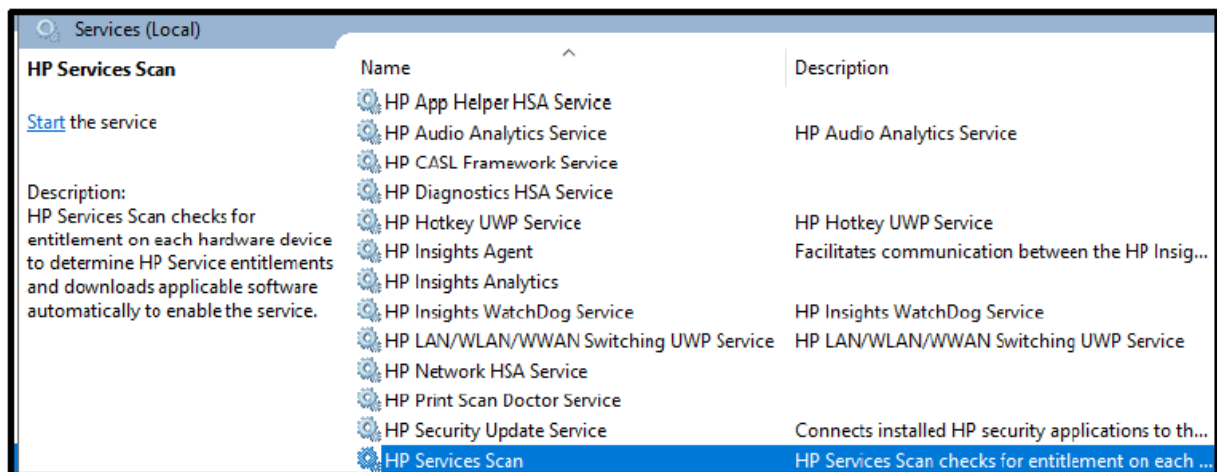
Services (Local)

HP Services Scan

Start the service

Description:
HP Services Scan checks for entitlement on each hardware device to determine HP Service entitlements and downloads applicable software automatically to enable the service.

| Name | Description |
|---|---|
| HP App Helper HSA Service | |
| HP Audio Analytics Service | HP Audio Analytics Service |
| HP CASL Framework Service | |
| HP Diagnostics HSA Service | |
| HP Hotkey UWP Service | HP Hotkey UWP Service |
| HP Insights Agent | Facilitates communication between the HP Insig... |
| HP Insights Analytics | |
| HP Insights WatchDog Service | HP Insights WatchDog Service |
| HP LAN/WLAN/WWAN Switching UWP Service | HP LAN/WLAN/WWAN Switching UWP Service |
| HP Network HSA Service | |
| HP Print Scan Doctor Service | |
| HP Security Update Service | Connects installed HP security applications to th... |
| HP Services Scan | HP Services Scan checks for entitlement on each ... |